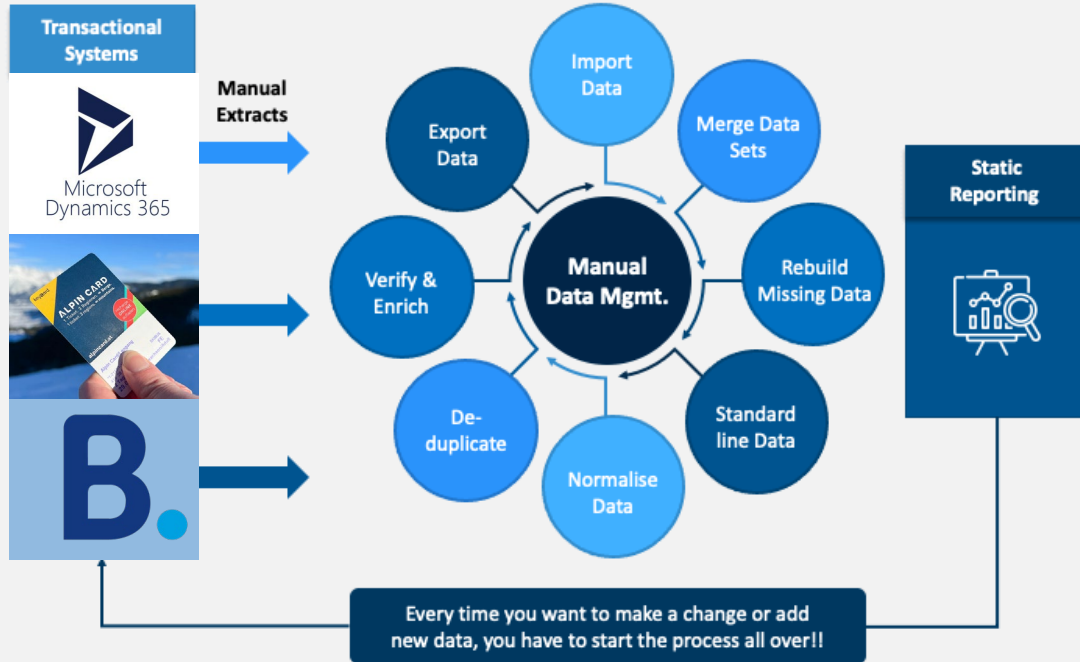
Transactional Systems

Microsoft Dynamics 365

ALPIN CARD

B.

Manual Extracts

Import Data

Merge Data Sets

Rebuild Missing Data

Standard line Data

Normalise Data

De-duplicate

Verify & Enrich

Export Data

Manual Data Mgmt.

Static Reporting

Every time you want to make a change or add new data, you have to start the process all over!!